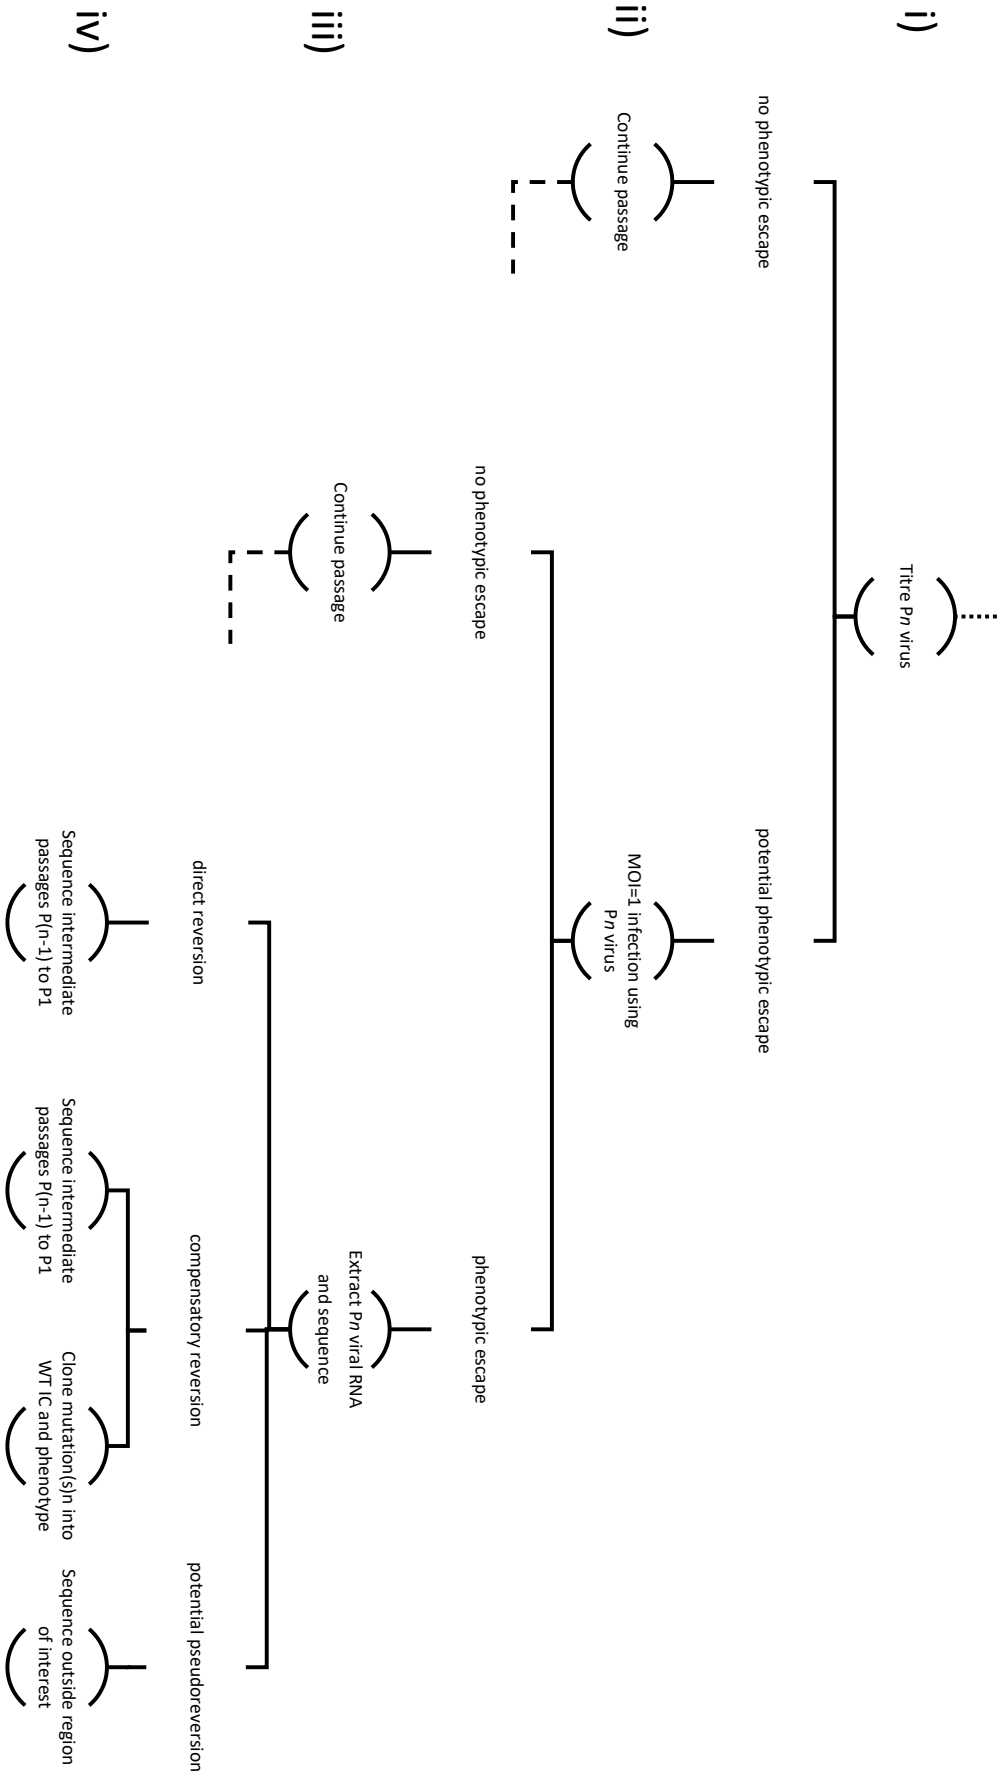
i)

Titre *Pn* virus

no phenotypic escape

potential phenotypic escape

ii)

Continue passage

MOI=1 infection using *Pn* virus

no phenotypic escape

phenotypic escape

iii)

Continue passage

Extract *Pn* viral RNA and sequence

direct reversion

compensatory reversion

potential pseudoreversion

iv)

Sequence intermediate passages P(n-1) to P1

Sequence intermediate passages P(n-1) to P1

Clone mutation(s)n into WT IC and phenotype

Sequence outside region of interest